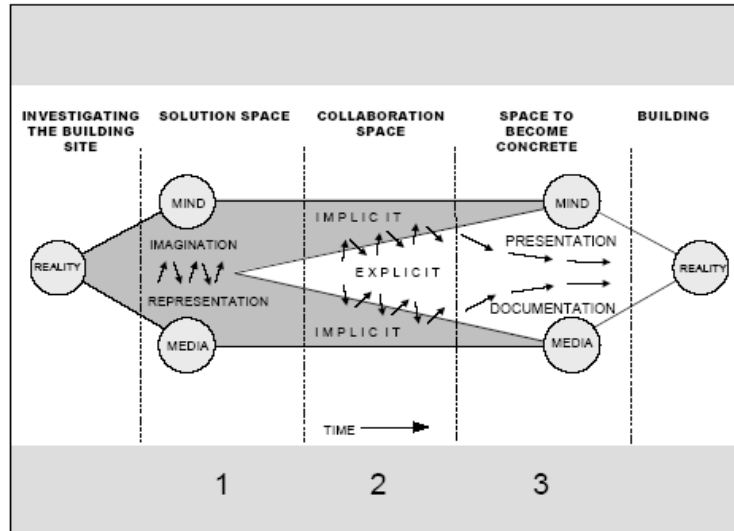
INVESTIGATING THE BUILDING SITE

SOLUTION SPACE

COLLABORATION SPACE

SPACE TO BECOME CONCRETE

BUILDING

REALITY

MIND

IMAGINATION

REPRESENTATION

MEDIA

IMPLICIT

EXPLICIT

IMPLICIT

MIND

PRESENTATION

DOCUMENTATION

MEDIA

REALITY

TIME

1

2

3